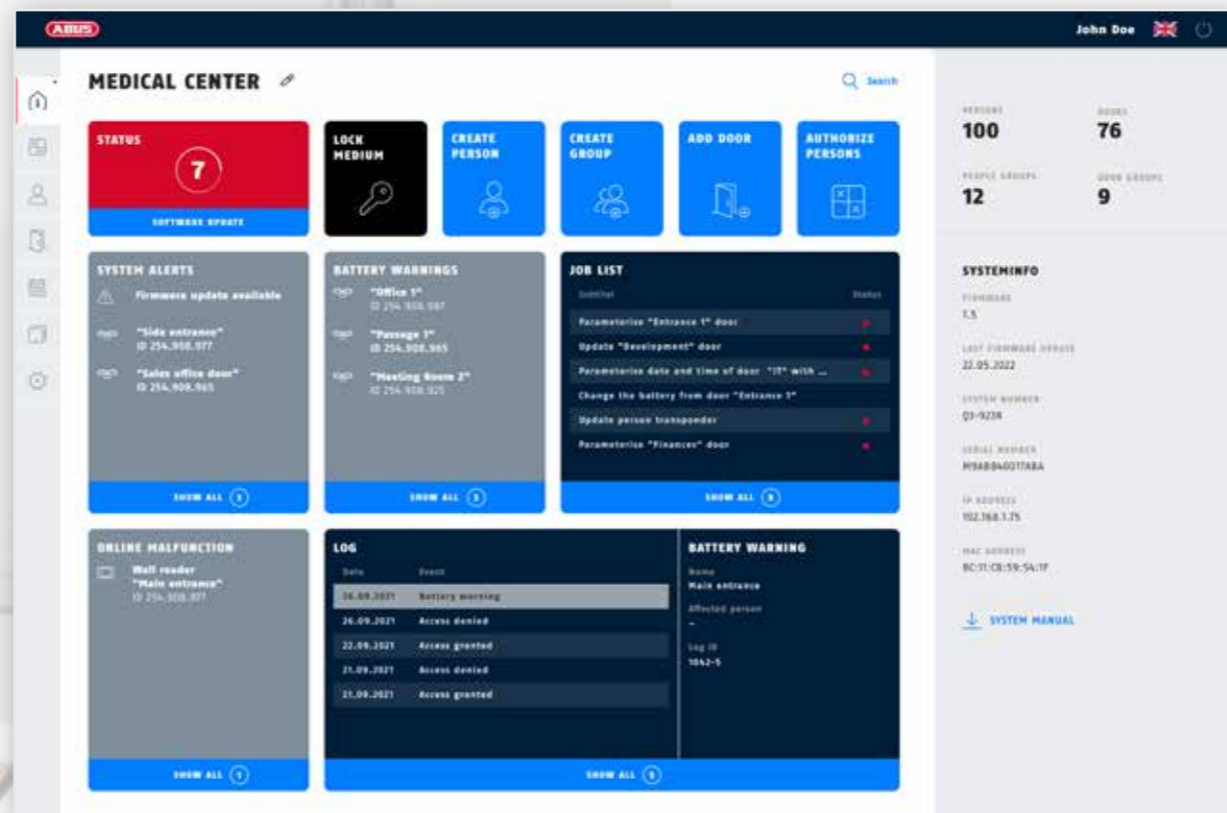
ABUS

John Doe

MEDICAL CENTER

Search

STATUS
7
SOFTWARE UPDATE

LOCK MEDIUM

CREATE PERSON

CREATE GROUP

ADD DOOR

AUTHORIZE PERSONS

PERSONS
100

DOORS
76

PEOPLE GROUPS
12

DOOR GROUPS
9

SYSTEM ALERTS
Firmware update available
"Side entrance"
ID 254.908.977
"Sales office door"
ID 254.908.965
SHOW ALL 3

BATTERY WARNINGS
"Office 1"
ID 254.908.987
"Passage 1"
ID 254.908.965
"Meeting Room 2"
ID 254.908.925
SHOW ALL 3

JOB LIST
Subtitel
Status
Parameterise "Entrance 1" door
Update "Development" door
Parameterise date and time of door "IT" with ...
Change the battery from door "Entrance 1"
Update person transponder
Parameterise "Finances" door
SHOW ALL 5

SYSTEMINFO
FIRMWARE
1.5
LAST FIRMWARE UPDATE
22.05.2022
SYSTEM NUMBER
Q3-923R
SERIAL NUMBER
M9AB84007ABA
IP ADDRESS
192.168.1.75
MAC ADDRESS
BC:11:C8:59:54:1F

SYSTEM MANUAL

ONLINE MALFUNCTION
Wall reader
"Main entrance"
ID 254.908.977
SHOW ALL 1

LOG
Date
Event
26.09.2021 Battery warning
26.09.2021 Access denied
22.09.2021 Access granted
21.09.2021 Access denied
21.09.2021 Access granted
SHOW ALL 5

BATTERY WARNING
Name
Main entrance
Affected person
–
Log ID
1042-5